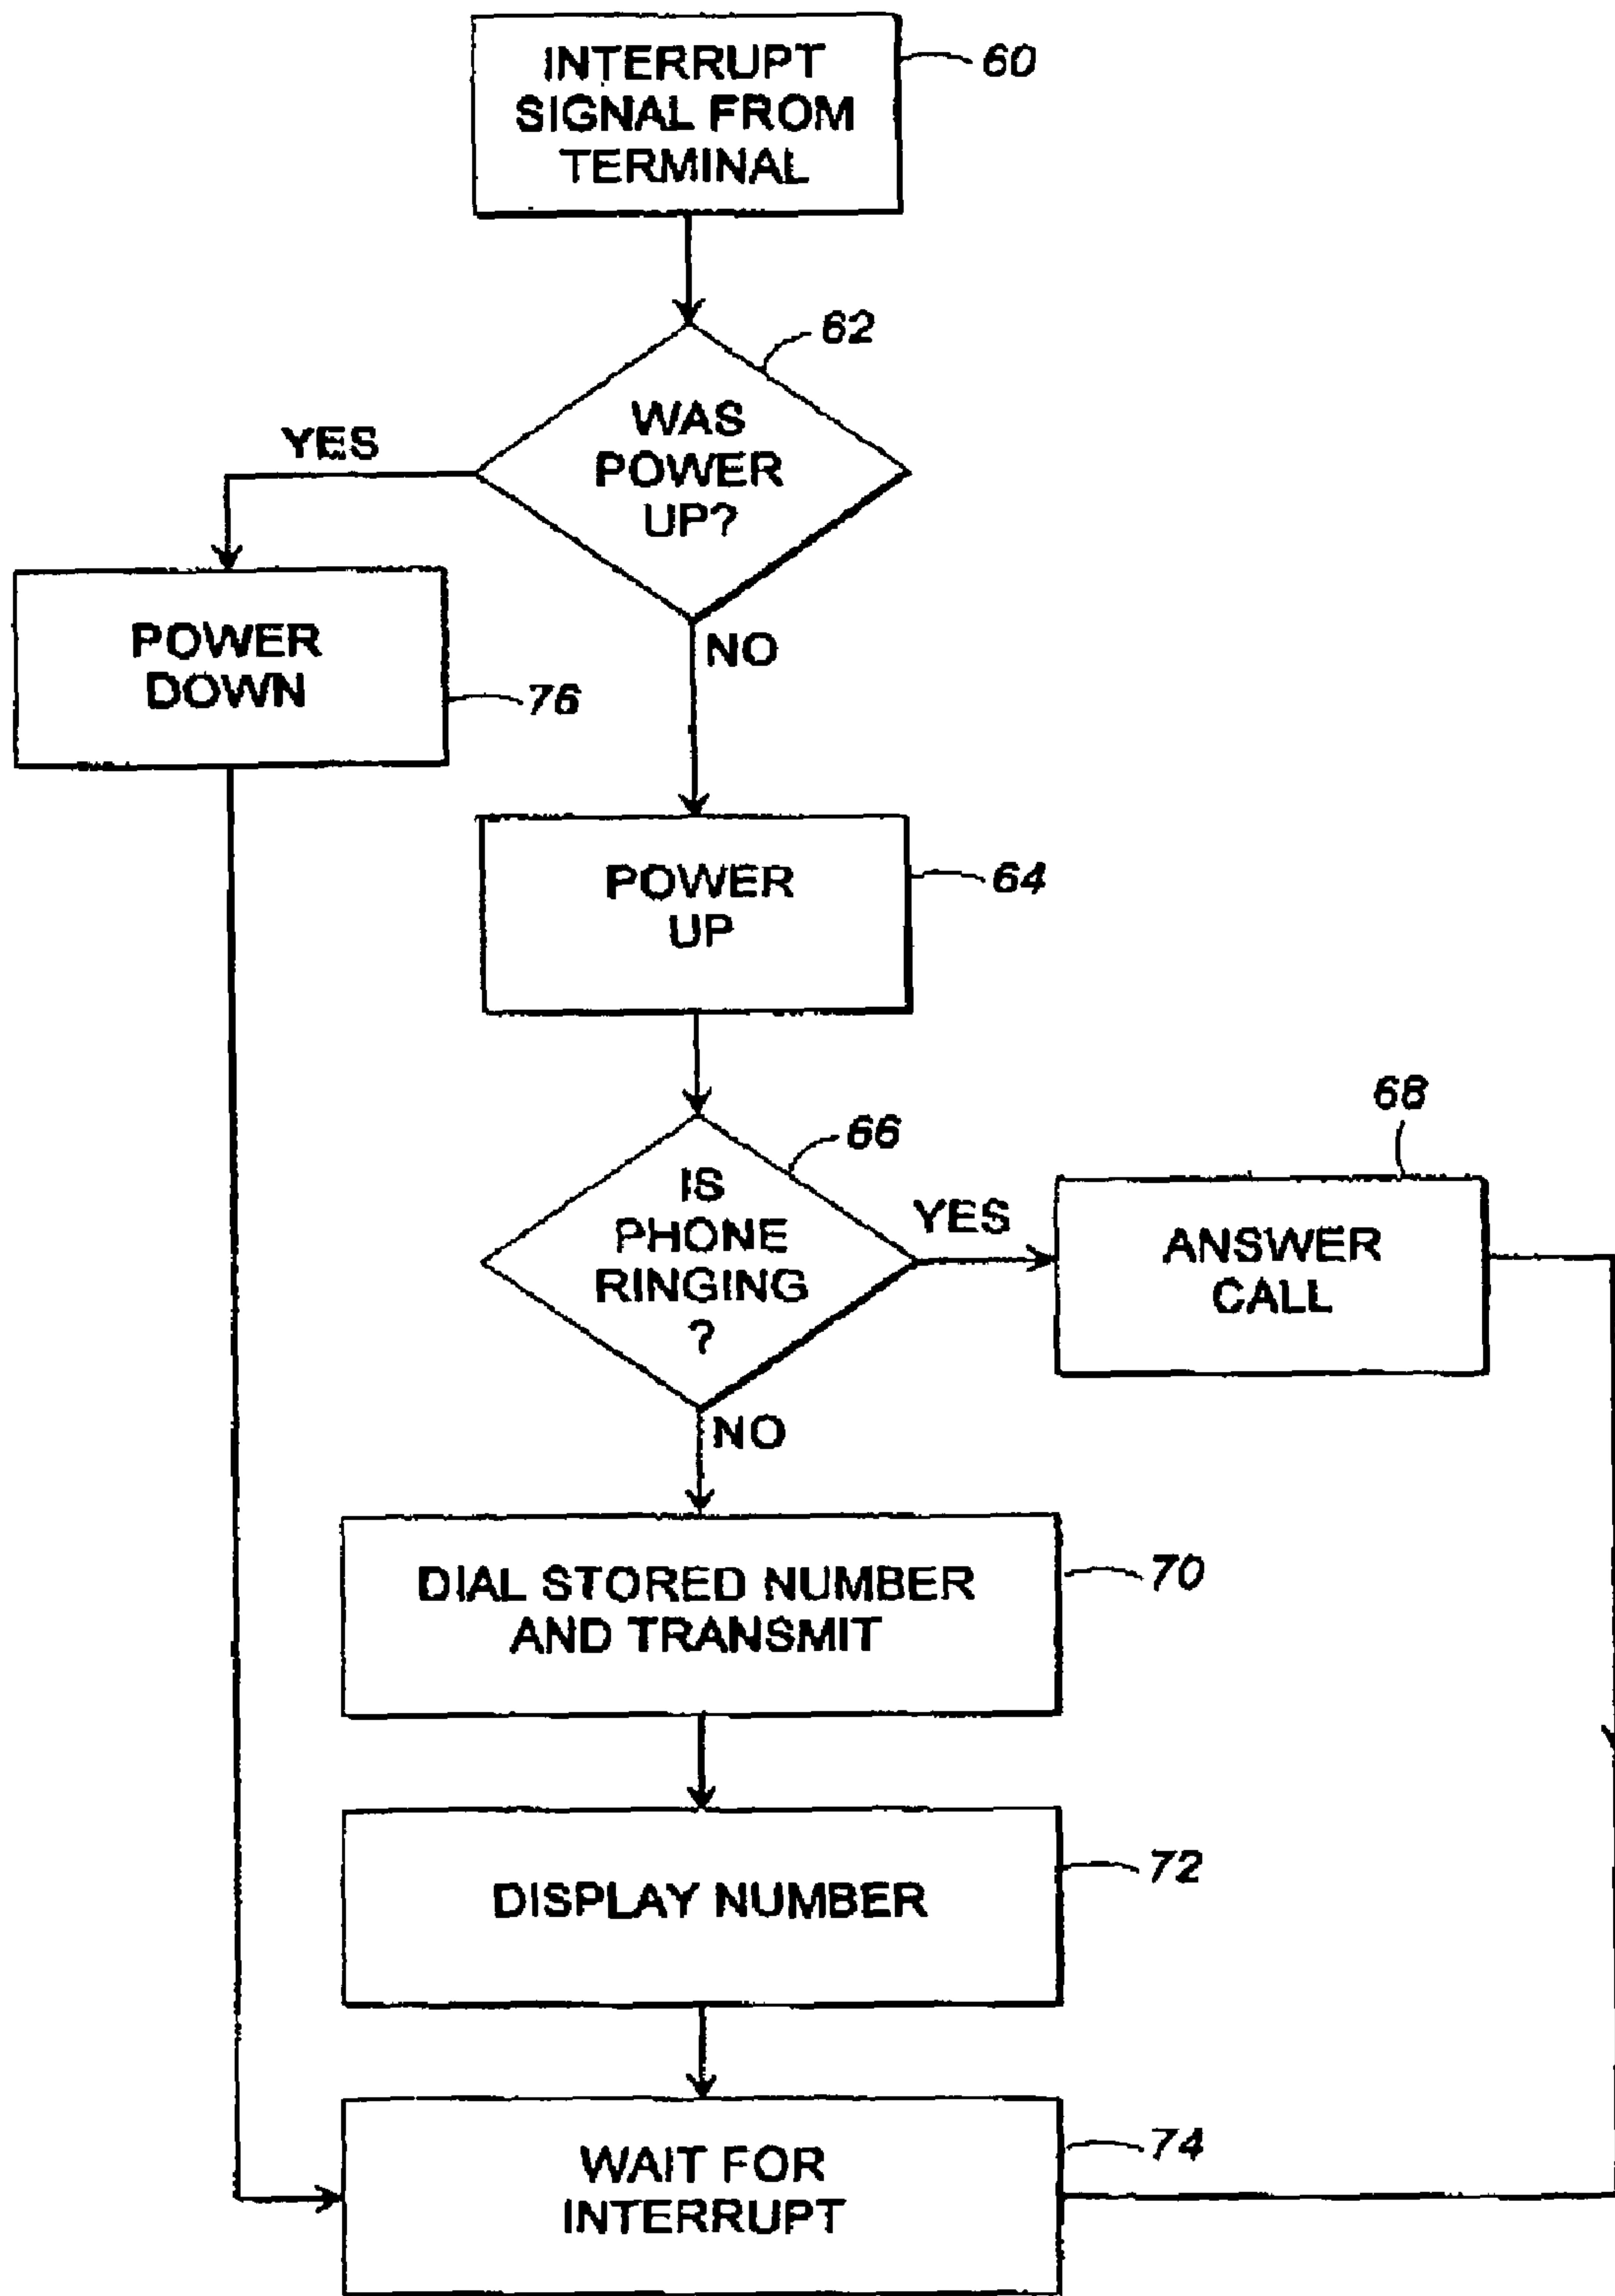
INTERRUPT SIGNAL FROM TERMINAL
60

62
WAS POWER UP?
YES
NO

POWER DOWN
76

POWER UP
64

66
IS PHONE RINGING ?
YES
NO

68
ANSWER CALL

DIAL STORED NUMBER AND TRANSMIT
70

DISPLAY NUMBER
72

WAIT FOR INTERRUPT
74